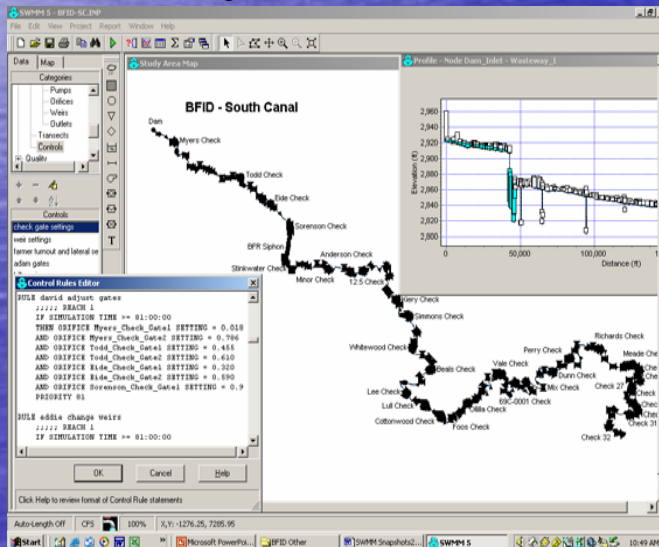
SWMM 5 - BFID-SC.INP

File Edit View Project Report Window Help

Data Map

Categories

Pumps
Orifices
Weirs
Outlets
Transects
Controls
Quality

Controls

check gate settings
weir settings
farmer turnout and lateral se
adam gates

Study Area Map

BFID - South Canal

Dam
Myers Check
Todd Check
Eide Check
Sorenson Check
BFR Siphon
Stinkwater Check
Anderson Check
Minor Check
12.5 Check
Kiery Check
Simmons Check
Whitewood Check
Beals Check
Perry Check
Richards Check
Meade Check
Vale Check
Dunn Check
Mix Check
Check 27
Lee Check
69C-0001 Check
Lull Check
Olilla Check
Cottonwood Check
Foos Check
Check 31
Check 32

Profile - Node Dam_Inlet - Wasteway_1

Elevation (ft)

2,960
2,940
2,920
2,900
2,880
2,860
2,840
2,820
2,800

0
50,000
100,000

Distance (ft)

Control Rules Editor

RULE david adjust gates
;;;;; REACH 1
IF SIMULATION TIME >= 01:00:00
THEN ORIFICE Myers_Check_Gate1 SETTING = 0.018
AND ORIFICE Myers_Check_Gate2 SETTING = 0.786
AND ORIFICE Todd_Check_Gate1 SETTING = 0.455
AND ORIFICE Todd_Check_Gate2 SETTING = 0.610
AND ORIFICE Eide_Check_Gate1 SETTING = 0.320
AND ORIFICE Eide_Check_Gate2 SETTING = 0.590
AND ORIFICE Sorenson_Check_Gate1 SETTING = 0.9
PRIORITY 01

RULE eddie change weirs
;;;;; REACH 1
IF SIMULATION TIME >= 01:00:00

OK Cancel Help

Click Help to review format of Control Rule statements

Auto-Length Off CFS 100% X,Y: -1276.25, 7285.95

Start Microsoft PowerPoi... BFID Other SWMM Snapshots2... SWMM 5 10:49 AM